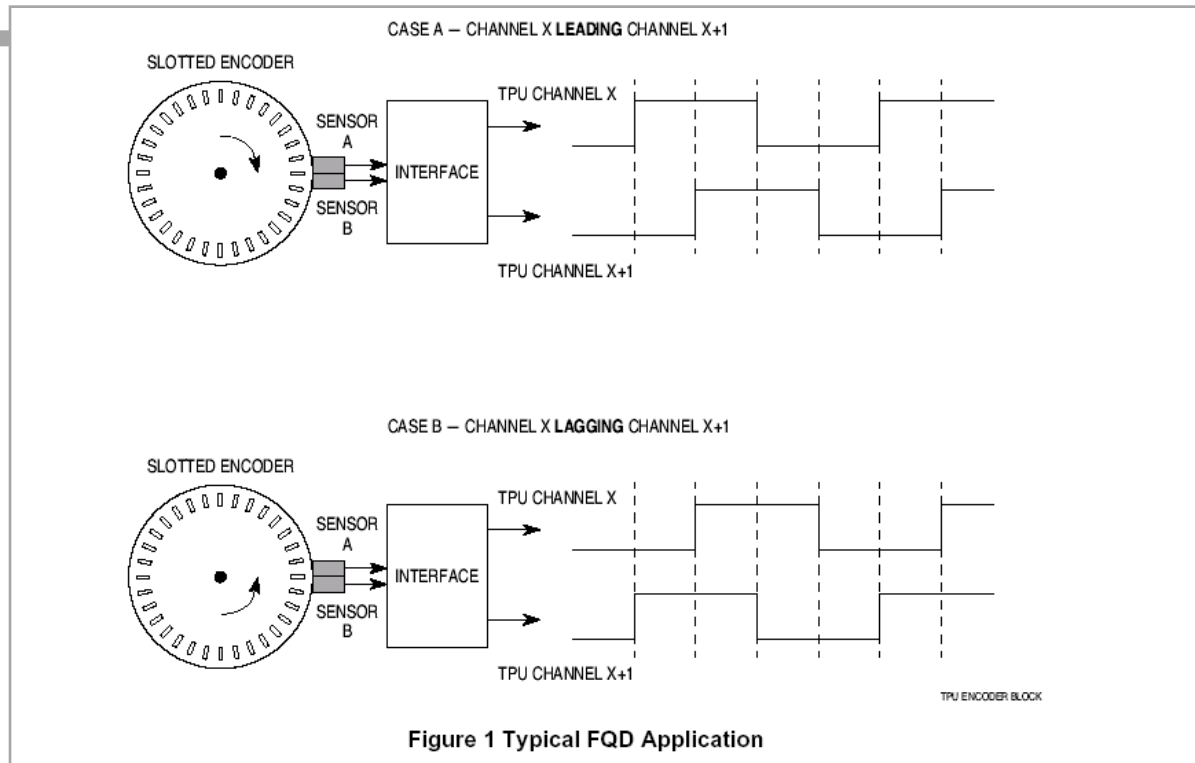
CASE A — CHANNEL X **LEADING** CHANNEL X+1

SLOTTED ENCODER

SENSOR A

SENSOR B

INTERFACE

TPU CHANNEL X

TPU CHANNEL X+1

CASE B — CHANNEL X **LAGGING** CHANNEL X+1

SLOTTED ENCODER

SENSOR A

SENSOR B

INTERFACE

TPU CHANNEL X

TPU CHANNEL X+1

TPU ENCODER BLOCK

Figure 1 Typical FQD Application